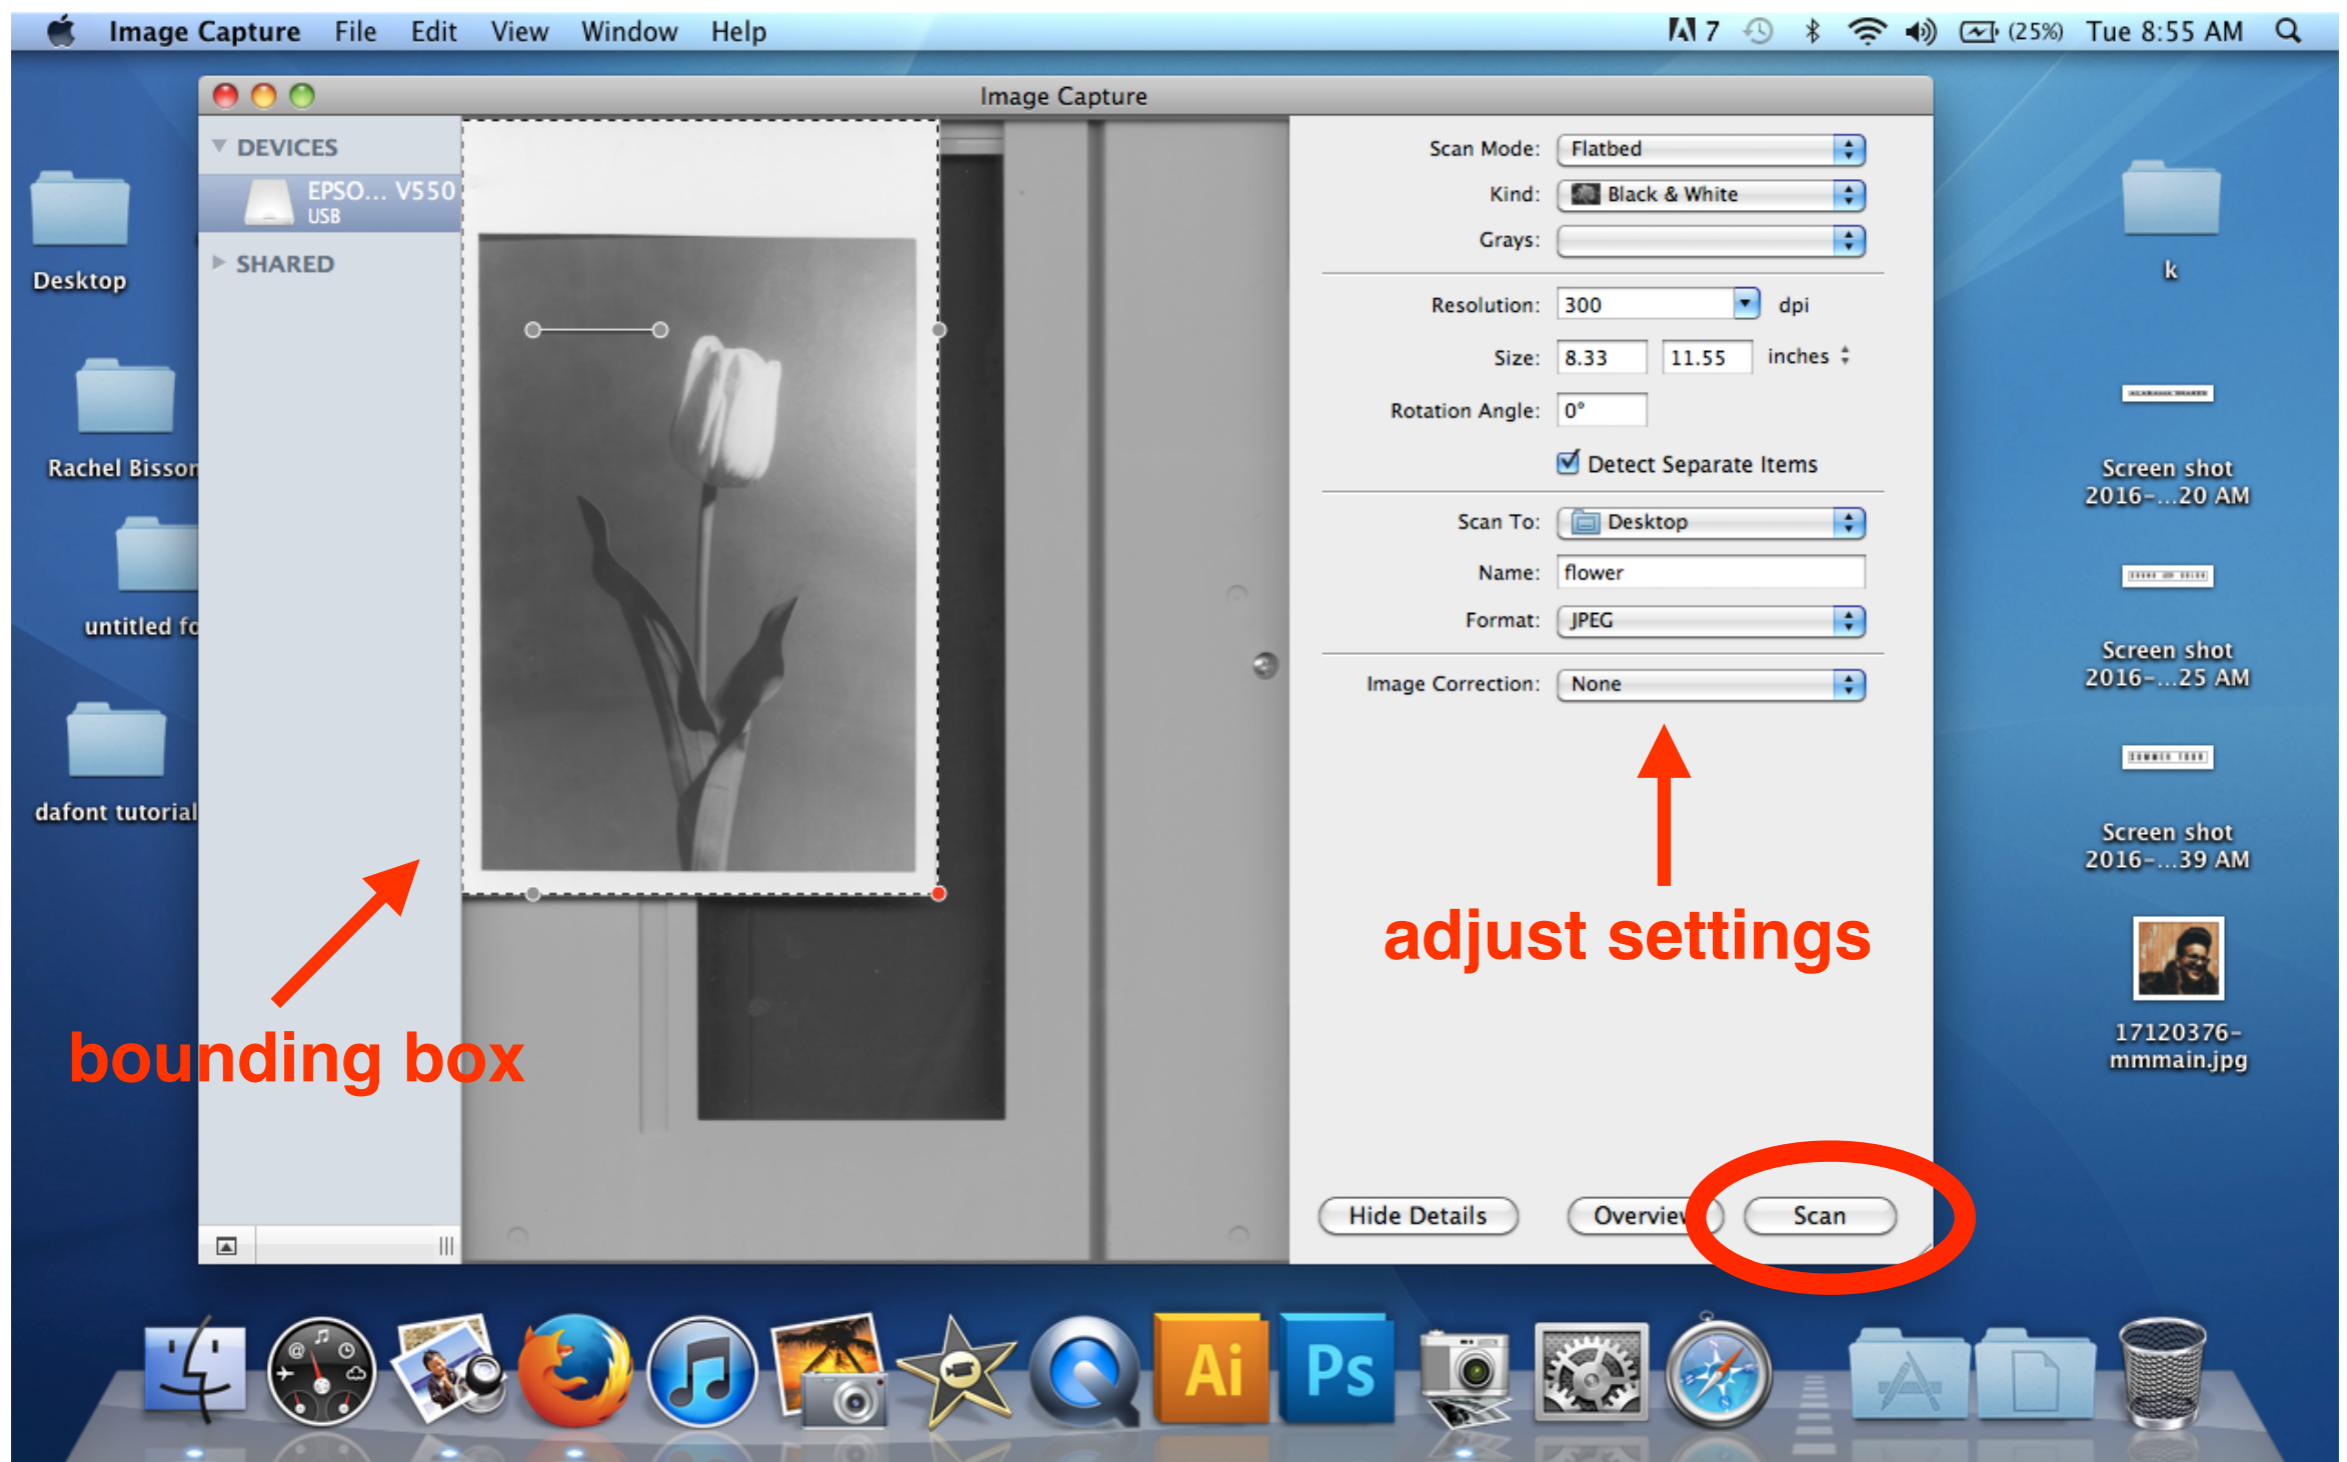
Image Capture File Edit View Window Help
7 (25%) Tue 8:55 AM

Image Capture

DEVICES
EPSO... V550
USB
SHARED

Desktop
Rachel Bisson
untitled fo
dafont tutorial

Scan Mode: Flatbed
Kind: Black & White
Grays:
Resolution: 300 dpi
Size: 8.33 11.55 inches
Rotation Angle: 0°
Detect Separate Items
Scan To: Desktop
Name: flower
Format: JPEG
Image Correction: None

adjust settings

bounding box

Hide Details Overview Scan

k
Screen shot 2016-...20 AM
Screen shot 2016-...25 AM
Screen shot 2016-...39 AM
17120376-mmmain.jpg

Ai
Ps